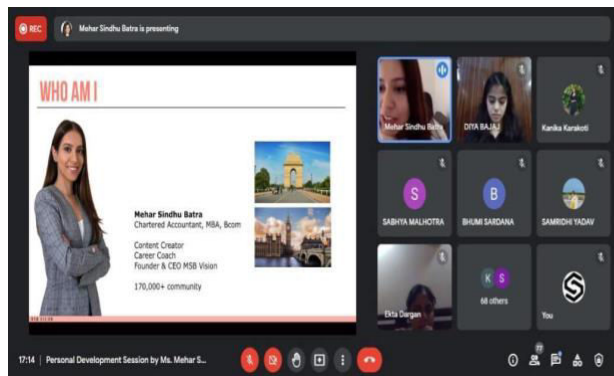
REC

Mehar Sindhu Batra is presenting

WHO AM I

Mehar Sindhu Batra
Chartered Accountant, MBA, Bcom

Content Creator
Career Coach
Founder & CEO MSB Vision

170,000+ community

Mehar Sindhu Batra

DIYA BAJAJ

Kanika Karakoti

S
SABHYA MALHOTRA

B
BHUMI SARDANA

SAMRIDHI YADAV

Ekta Dargan

K S
68 others

You

17:14 | Personal Development Session by Ms. Mehar S...

77